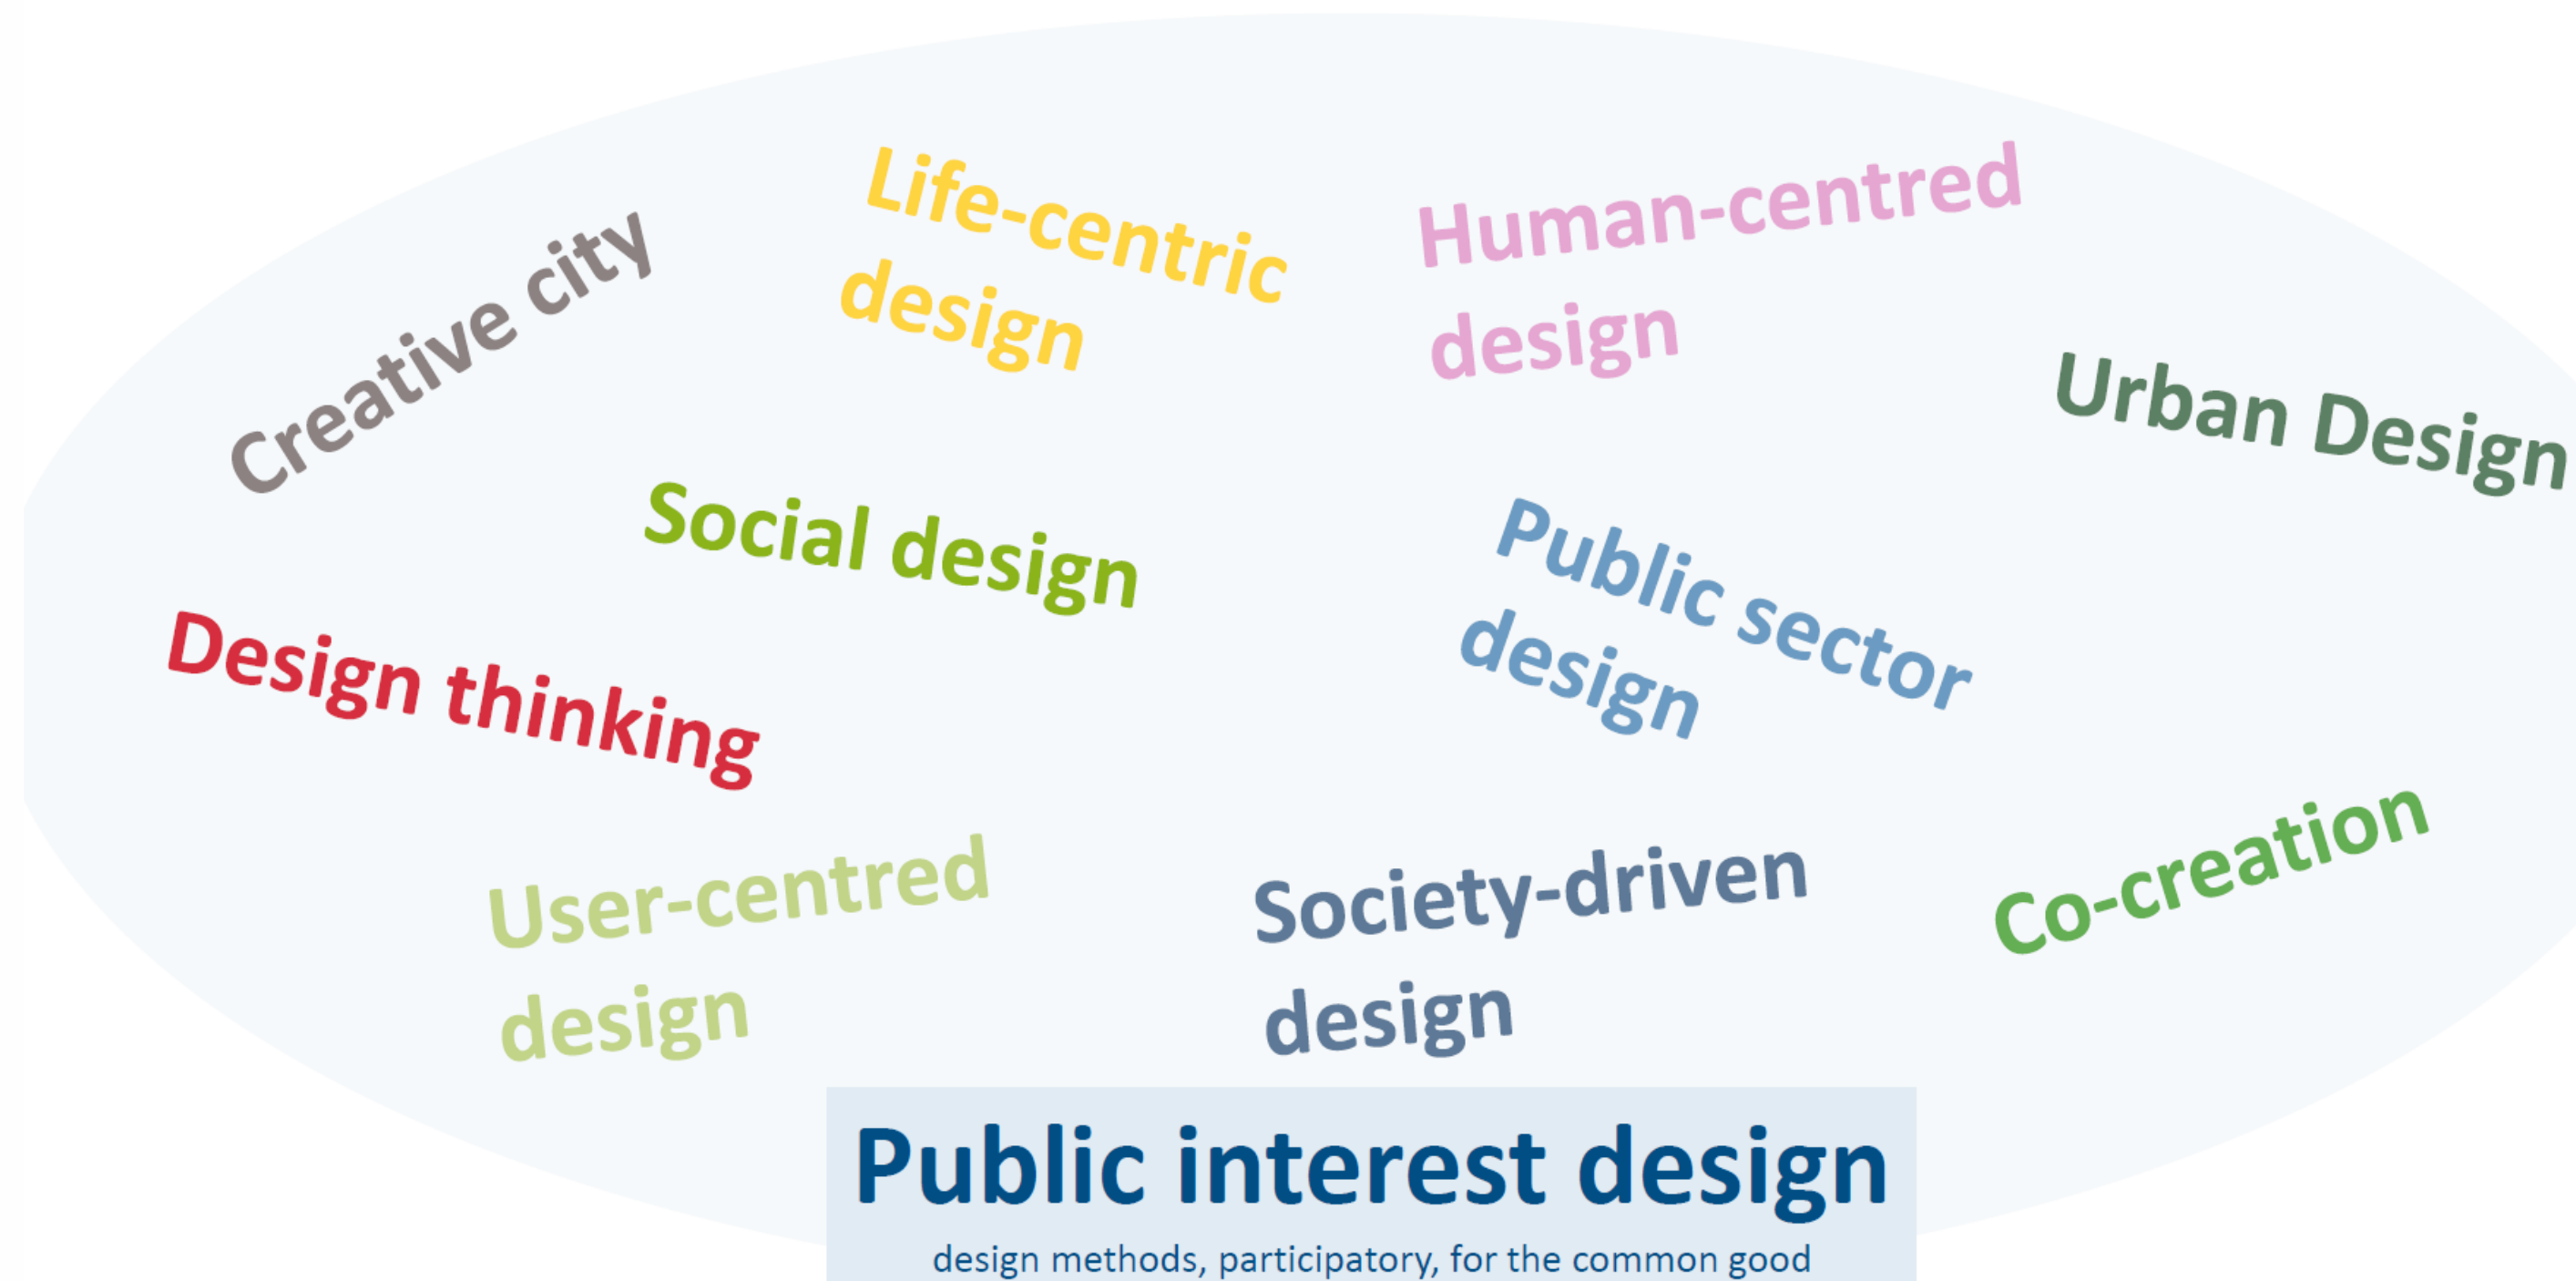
Creative city

Life-centric design

Human-centred design

Urban Design

Social design

Public sector design

Design thinking

User-centred design

Society-driven design

Co-creation

Public interest design

design methods, participatory, for the common good